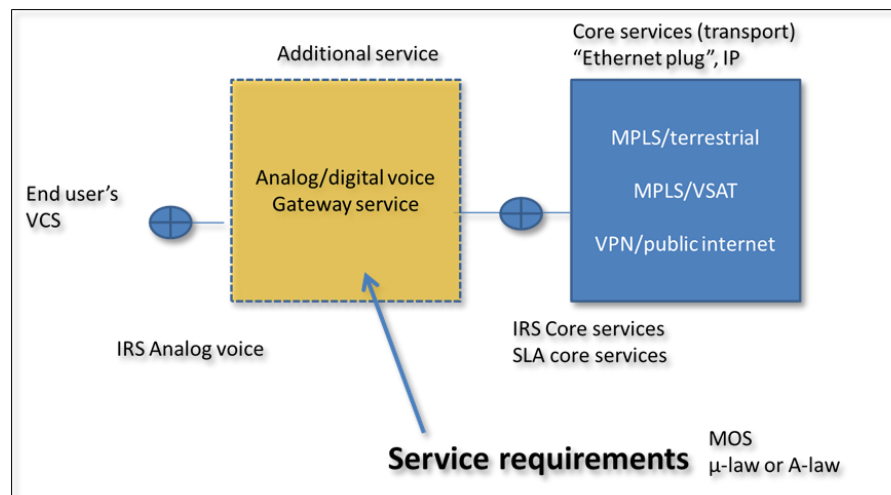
Additional service

Core services (transport)
“Ethernet plug”, IP

End user’s
VCS

Analog/digital voice
Gateway service

MPLS/terrestrial

MPLS/VSAT

VPN/public internet

IRS Analog voice

IRS Core services
SLA core services

Service requirements

MOS
µ-law or A-law